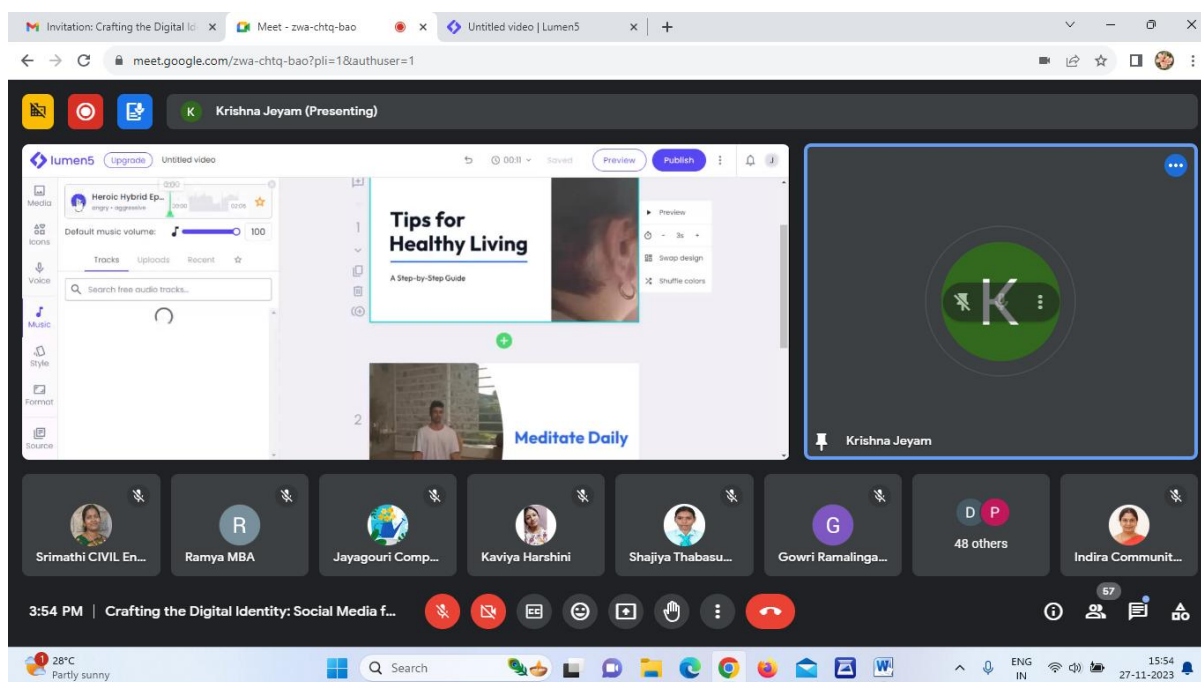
Invitation: Crafting the Digital Id ×
Meet - zwa-chtq-bao ×
Untitled video | Lumen5 ×
+

meet.google.com/zwa-chtq-bao?pli=1&authuser=1

K Krishna Jeyam (Presenting)

lumen5 Upgrade Untitled video
00:11 Saved Preview Publish

Heroic Hybrid Ep...
angry · aggressive
0:00 0:05

Media
Icons
Voice
Music
Style
Format
Source

Default music volume: 100
Tracks Uploads Recent
Search free audio tracks...

1
Tips for Healthy Living
A Step-by-Step Guide

Preview
- 3s +
Swap design
Shuffle colors

2
Meditate Daily

K
Krishna Jeyam

Srimathi CIVIL En...
R
Ramya MBA
Jayagouri Comp...
Kaviya Harshini
Shajiya Thabasu...
G
Gowri Ramalinga...
D P
48 others
Indira Communit...

3:54 PM | Crafting the Digital Identity: Social Media f...

57

28°C
Partly sunny
Search
ENG IN
15:54
27-11-2023